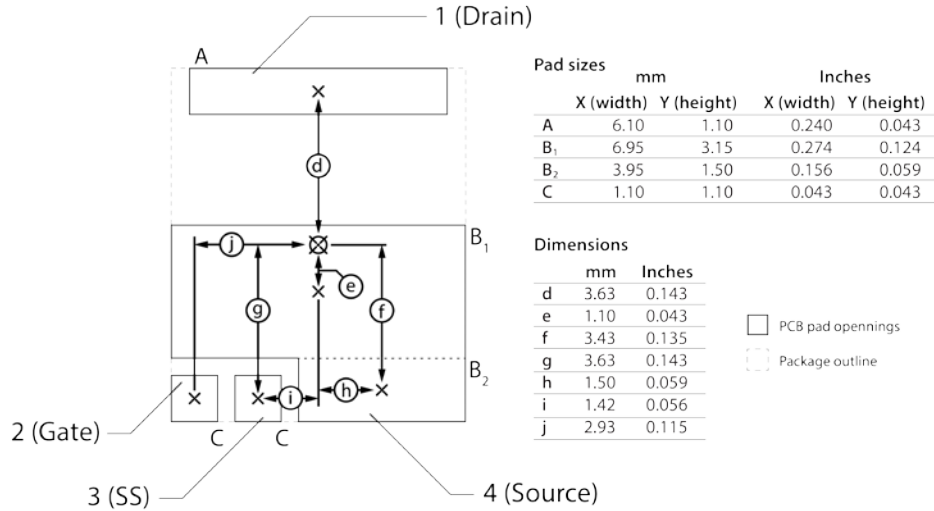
1 (Drain)

A

d

B$_1$

j

e

g

f

B$_2$

h

i

2 (Gate)

C

C

3 (SS)

4 (Source)

Pad sizes

| | mm X (width) | mm Y (height) | Inches X (width) | Inches Y (height) |
|---|---|---|---|---|
| A | 6.10 | 1.10 | 0.240 | 0.043 |
| B$_1$ | 6.95 | 3.15 | 0.274 | 0.124 |
| B$_2$ | 3.95 | 1.50 | 0.156 | 0.059 |
| C | 1.10 | 1.10 | 0.043 | 0.043 |

Dimensions

| | mm | Inches |
|---|---|---|
| d | 3.63 | 0.143 |
| e | 1.10 | 0.043 |
| f | 3.43 | 0.135 |
| g | 3.63 | 0.143 |
| h | 1.50 | 0.059 |
| i | 1.42 | 0.056 |
| j | 2.93 | 0.115 |

PCB pad opennings

Package outline